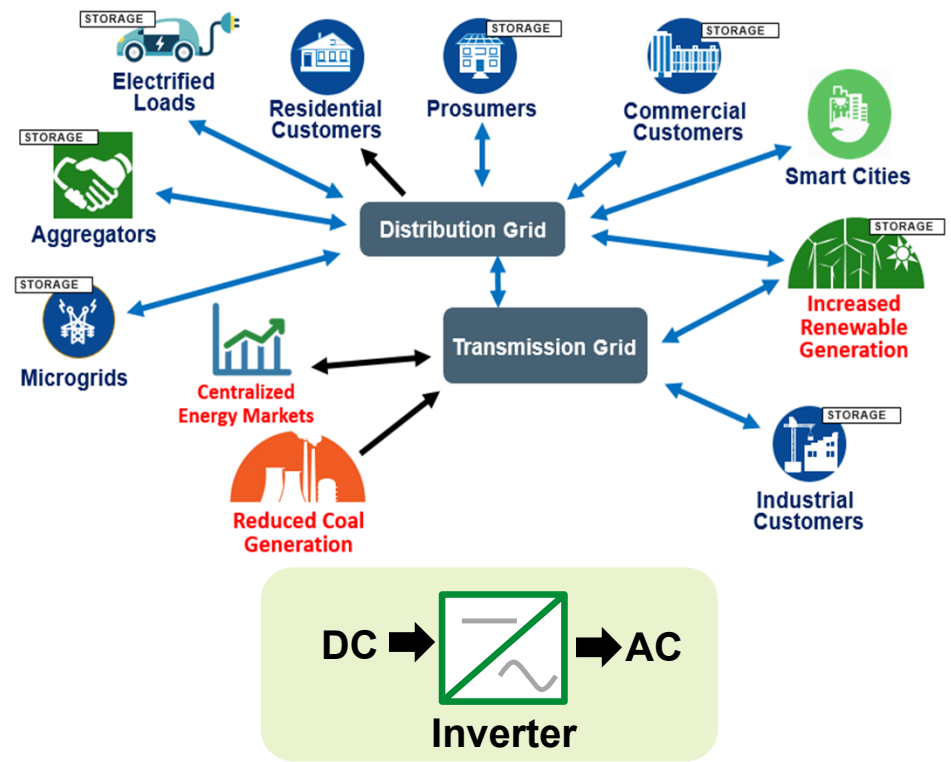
STORAGE
Electrified Loads

Residential Customers

STORAGE
Prosumers

STORAGE
Commercial Customers

Smart Cities

STORAGE
Aggregators

Distribution Grid

STORAGE
Increased Renewable Generation

STORAGE
Microgrids

Transmission Grid

Centralized Energy Markets

STORAGE
Industrial Customers

Reduced Coal Generation

DC

AC

Inverter